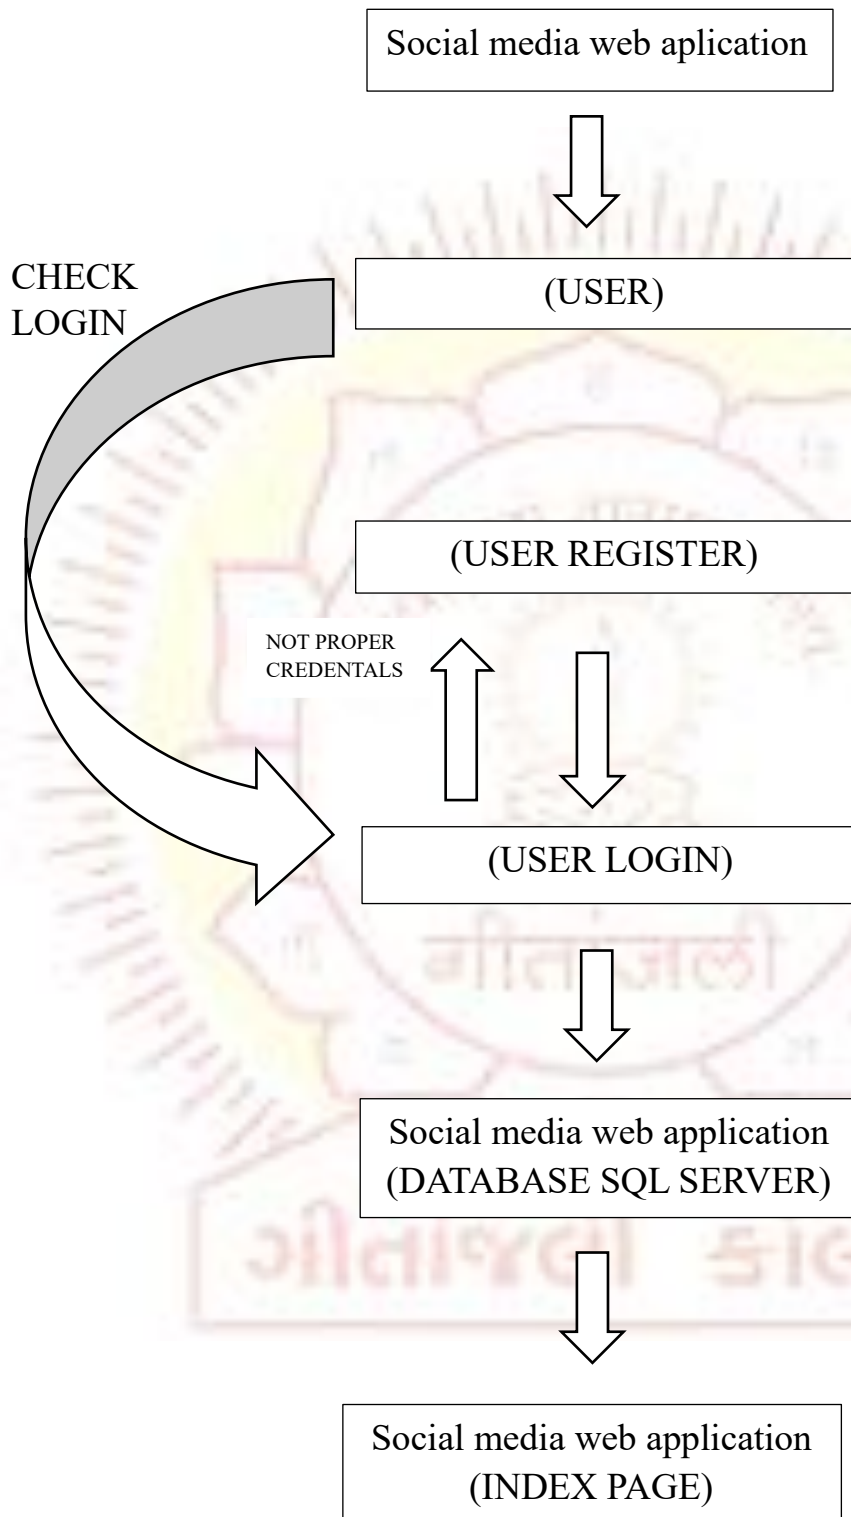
Social media web aplication

CHECK LOGIN

(USER)

(USER REGISTER)

NOT PROPER CREDENTALS

(USER LOGIN)

गीतांजली

Social media web application (DATABASE SQL SERVER)

ગીતાંજલી કૉલે

Social media web application (INDEX PAGE)